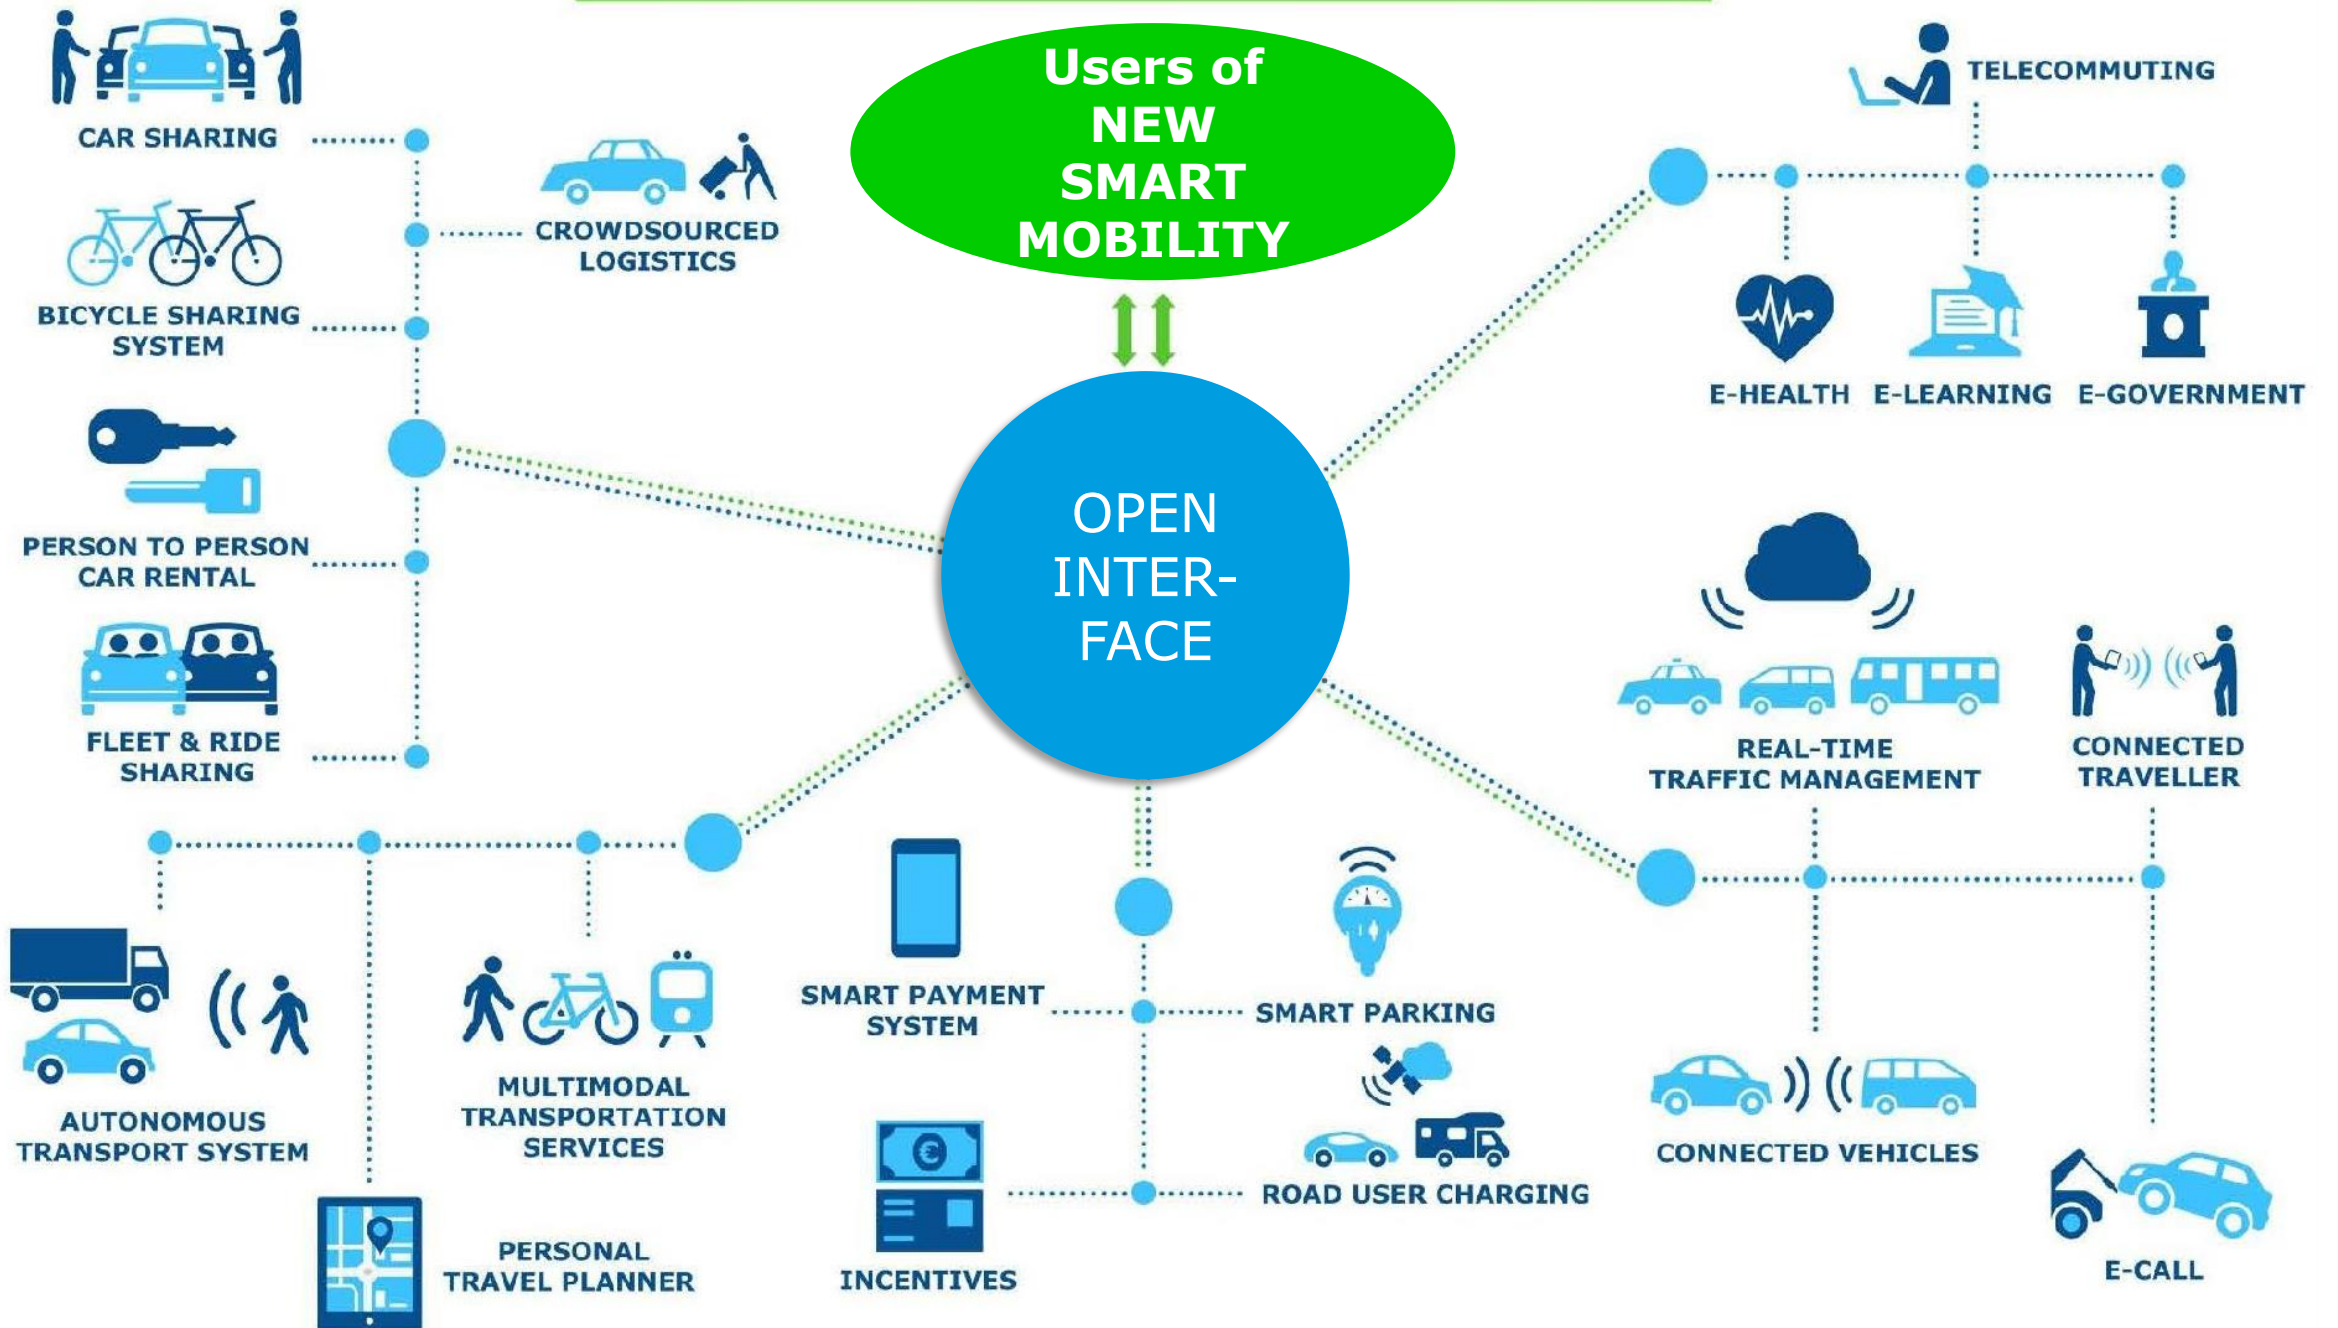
Users of NEW SMART MOBILITY

CAR SHARING

CROWDSOURCED LOGISTICS

BICYCLE SHARING SYSTEM

PERSON TO PERSON CAR RENTAL

FLEET & RIDE SHARING

TELECOMMUTING

E-HEALTH

E-LEARNING

E-GOVERNMENT

OPEN INTER-FACE

REAL-TIME TRAFFIC MANAGEMENT

CONNECTED TRAVELLER

AUTONOMOUS TRANSPORT SYSTEM

MULTIMODAL TRANSPORTATION SERVICES

SMART PAYMENT SYSTEM

SMART PARKING

ROAD USER CHARGING

CONNECTED VEHICLES

PERSONAL TRAVEL PLANNER

INCENTIVES

E-CALL